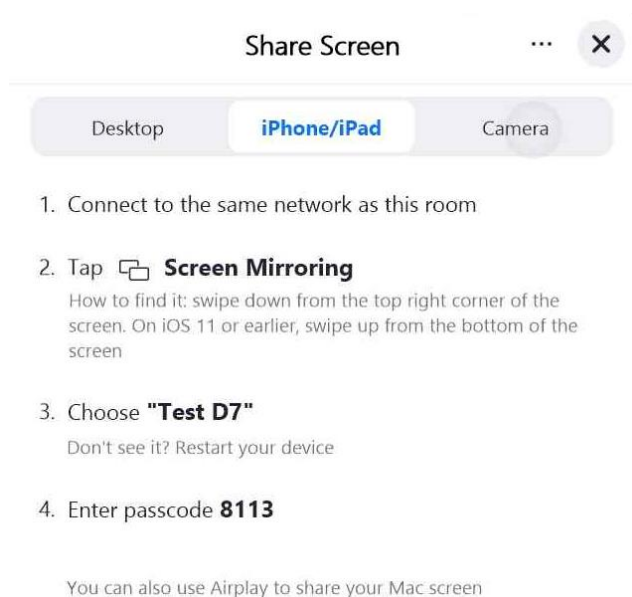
Share Screen ··· ✕

Desktop iPhone/iPad Camera

1. Connect to the same network as this room

2. Tap Screen Mirroring
How to find it: swipe down from the top right corner of the screen. On iOS 11 or earlier, swipe up from the bottom of the screen

3. Choose "Test D7"
Don't see it? Restart your device

4. Enter passcode 8113

You can also use Airplay to share your Mac screen